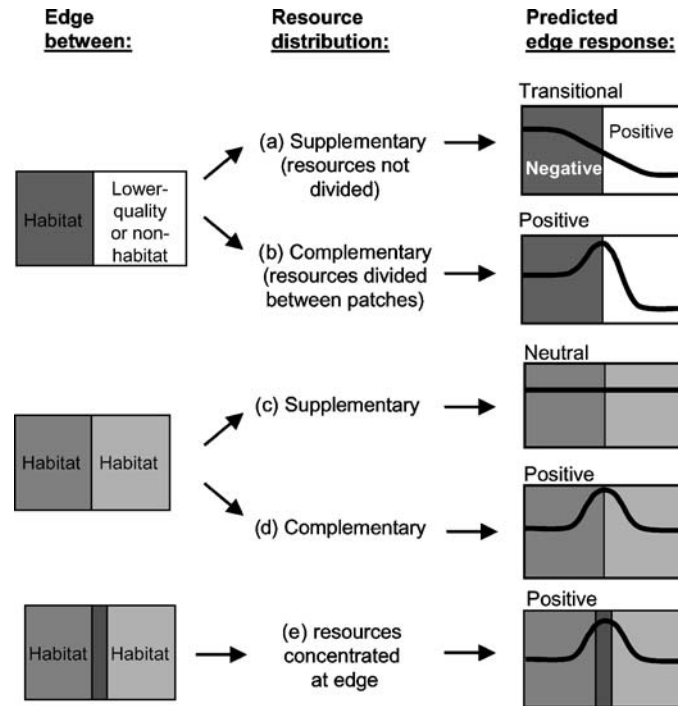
Edge between:

Resource distribution:

Predicted edge response:

Habitat

Lower-quality or non-habitat

(a) Supplementary (resources not divided)

Transitional

Positive

Negative

(b) Complementary (resources divided between patches)

Positive

Habitat

Habitat

(c) Supplementary

Neutral

(d) Complementary

Positive

Habitat

Habitat

(e) resources concentrated at edge

Positive